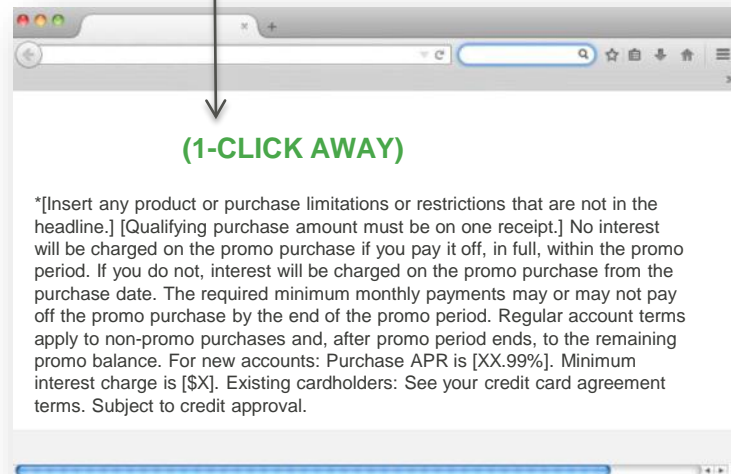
(1-CLICK AWAY)

*[Insert any product or purchase limitations or restrictions that are not in the headline.] [Qualifying purchase amount must be on one receipt.] No interest will be charged on the promo purchase if you pay it off, in full, within the promo period. If you do not, interest will be charged on the promo purchase from the purchase date. The required minimum monthly payments may or may not pay off the promo purchase by the end of the promo period. Regular account terms apply to non-promo purchases and, after promo period ends, to the remaining promo balance. For new accounts: Purchase APR is [XX.99%]. Minimum interest charge is [$X]. Existing cardholders: See your credit card agreement terms. Subject to credit approval.